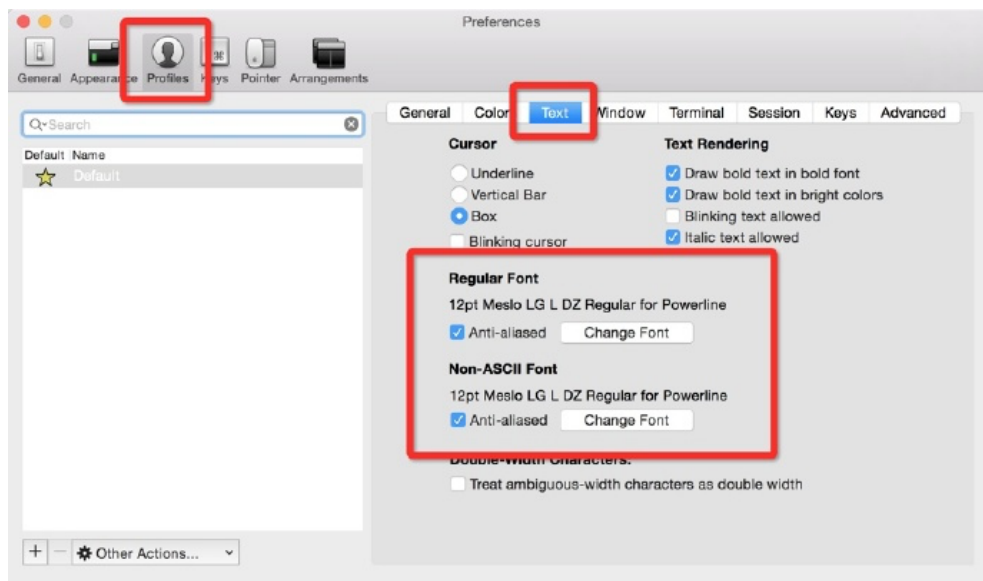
Preferences

General Appearance Profiles Keys Pointer Arrangements

Search

Default Name

Default

General Color Text Window Terminal Session Keys Advanced

Cursor

Underline

Vertical Bar

Box

Blinking cursor

Text Rendering

Draw bold text in bold font

Draw bold text in bright colors

Blinking text allowed

Italic text allowed

Regular Font

12pt Meslo LG L DZ Regular for Powerline

Anti-aliased Change Font

Non-ASCII Font

12pt Meslo LG L DZ Regular for Powerline

Anti-aliased Change Font

Double-Width Characters:

Treat ambiguous-width characters as double width

+ − Other Actions...